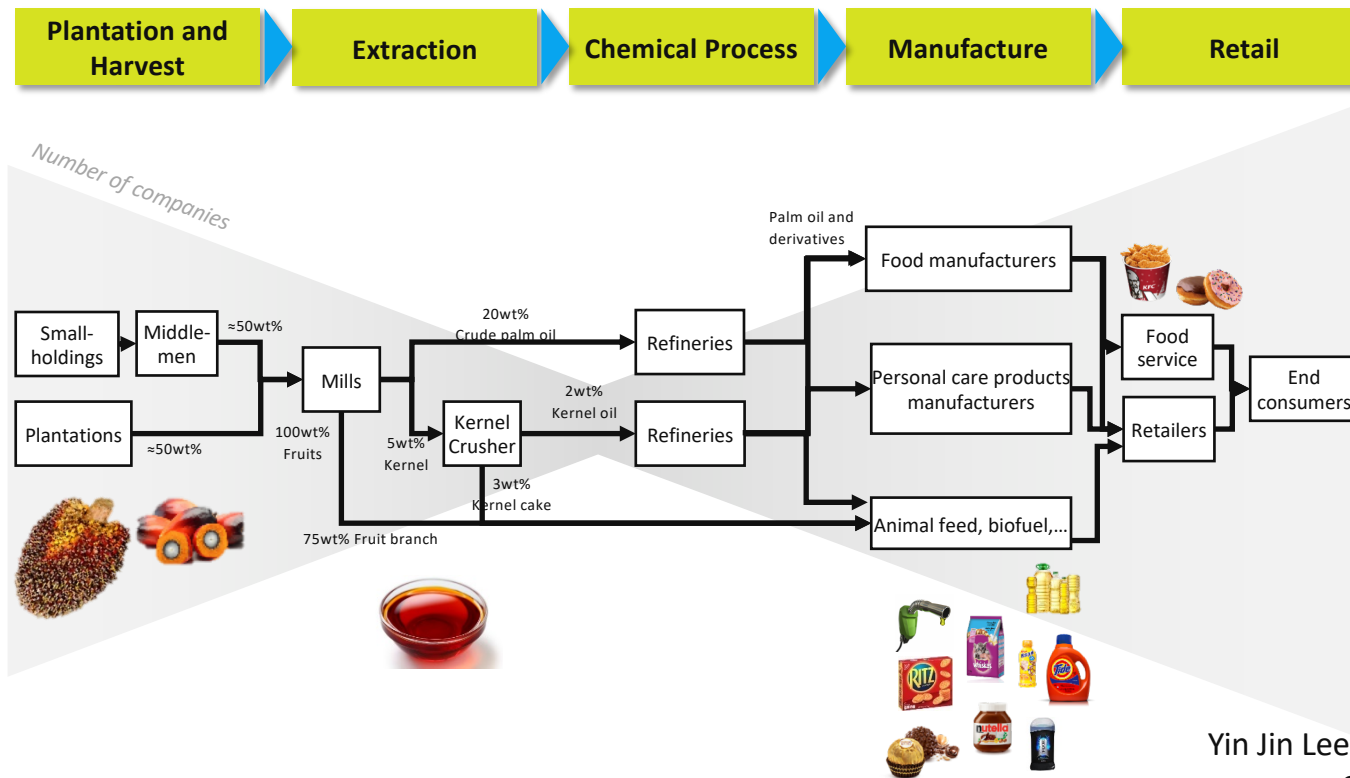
Plantation and Harvest

Extraction

Chemical Process

Manufacture

Retail

Number of companies

Small-holdings

Middle-men

≈50wt%

Plantations

≈50wt%

Mills

100wt% Fruits

20wt% Crude palm oil

Refineries

5wt% Kernel

Kernel Crusher

2wt% Kernel oil

Refineries

3wt% Kernel cake

75wt% Fruit branch

Palm oil and derivatives

Food manufacturers

Personal care products manufacturers

Animal feed, biofuel,…

Food service

Retailers

End consumers

KFC

RITZ

WHISKAS

Tide

nutella

Yin Jin Lee